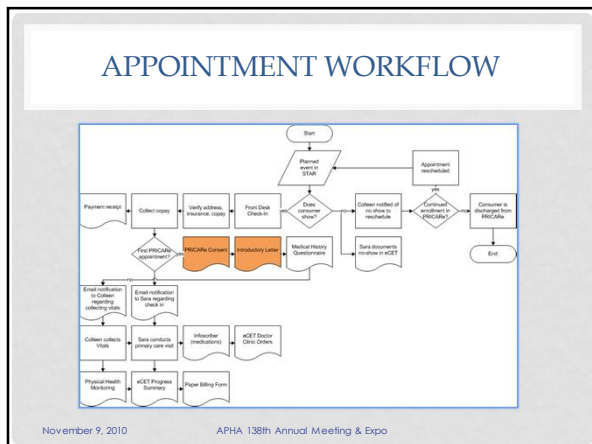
APPOINTMENT WORKFLOW

Start

Planned event in STAR

Appointment rescheduled

yes

Payment receipt

Collect copay

Verify address, insurance, copay

Front Desk Check-In

Does consumer show?

no

Colleen notified of no show to reschedule

Continued enrollment in PRICARe?

Consumer is discharged from PRICARe

End

Sara documents no-show in eCET

First PRICARe appointment?

PRICARe Consent

Introductory Letter

Medical History Questionnaire

no

Email notification to Colleen regarding collecting vitals

Email notification to Sara regarding check in

Colleen collects Vitals

Sara conducts primary care visit

Infoscriber (medications)

eCET Doctor Clinic Orders

Physical Health Monitoring

eCET Progress Summary

Paper Billing Form

November 9, 2010

APHA 138th Annual Meeting & Expo